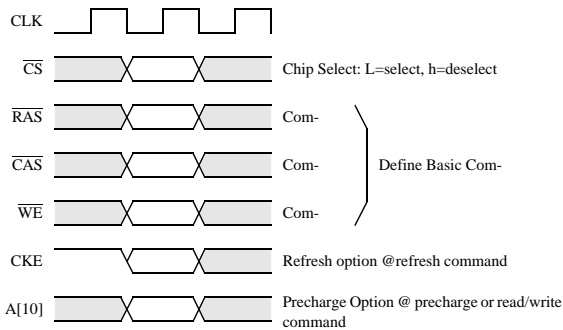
CLK

$\overline{CS}$ Chip Select: L=select, h=deselect

$\overline{RAS}$ Com-

$\overline{CAS}$ Com-

$\overline{WE}$ Com-

Define Basic Com-

CKE Refresh option @refresh command

A[10] Precharge Option @ precharge or read/write command